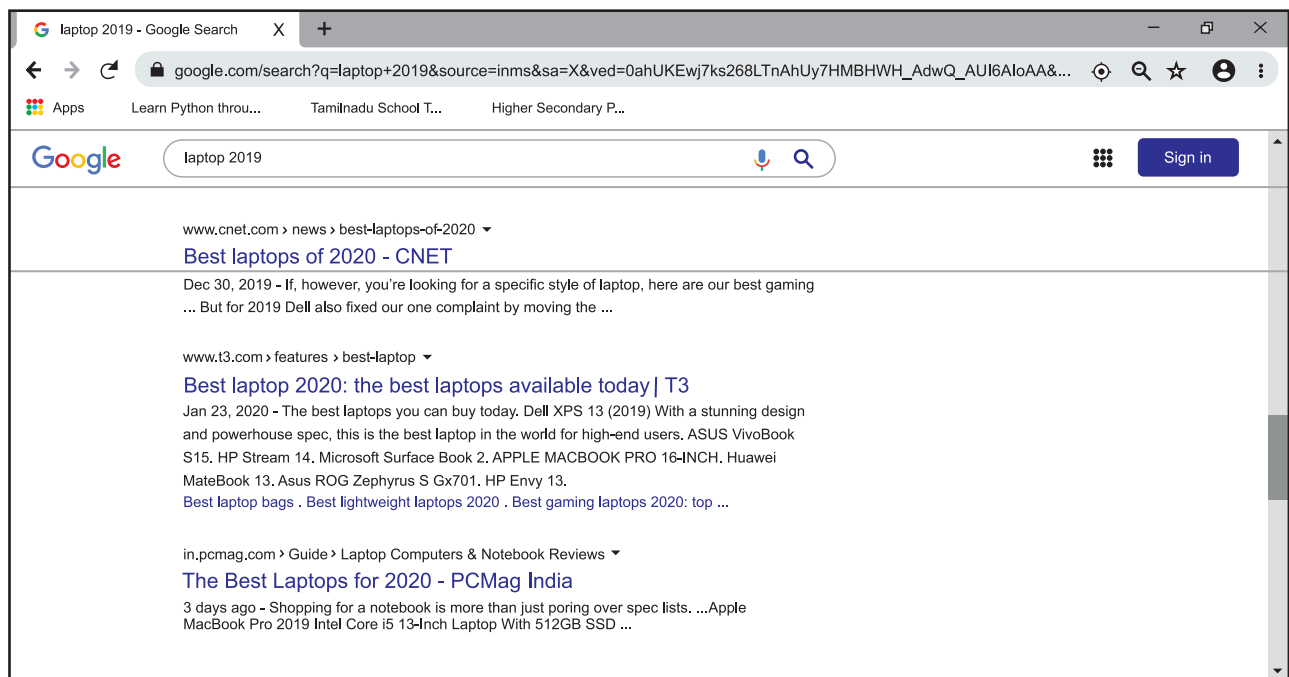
laptop 2019 - Google Search X +

google.com/search?q=laptop+2019&source=inms&sa=X&ved=0ahUKEwj7ks268LTnAhUy7HMBHWH_AdwQ_AUI6AIoAA&...

Apps Learn Python throu... Tamilnadu School T... Higher Secondary P...

Google laptop 2019 Sign in

www.cnet.com › news › best-laptops-of-2020
Best laptops of 2020 - CNET
Dec 30, 2019 - If, however, you're looking for a specific style of laptop, here are our best gaming ... But for 2019 Dell also fixed our one complaint by moving the ...

www.t3.com › features › best-laptop
Best laptop 2020: the best laptops available today | T3
Jan 23, 2020 - The best laptops you can buy today. Dell XPS 13 (2019) With a stunning design and powerhouse spec, this is the best laptop in the world for high-end users. ASUS VivoBook S15. HP Stream 14. Microsoft Surface Book 2. APPLE MACBOOK PRO 16-INCH. Huawei MateBook 13. Asus ROG Zephyrus S Gx701. HP Envy 13.
Best laptop bags . Best lightweight laptops 2020 . Best gaming laptops 2020: top ...

in.pcmag.com › Guide › Laptop Computers & Notebook Reviews
The Best Laptops for 2020 - PCMag India
3 days ago - Shopping for a notebook is more than just poring over spec lists. ...Apple MacBook Pro 2019 Intel Core i5 13-Inch Laptop With 512GB SSD ...